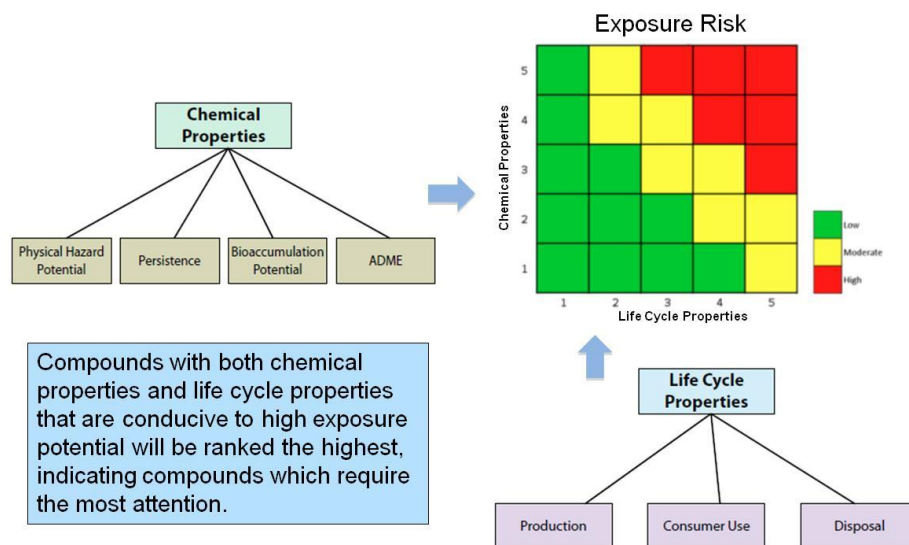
Chemical Properties

Physical Hazard Potential

Persistence

Bioaccumulation Potential

ADME

Exposure Risk

Chemical Properties

5
4
3
2
1

1 2 3 4 5

Life Cycle Properties

Low
Moderate
High

Compounds with both chemical properties and life cycle properties that are conducive to high exposure potential will be ranked the highest, indicating compounds which require the most attention.

Life Cycle Properties

Production

Consumer Use

Disposal